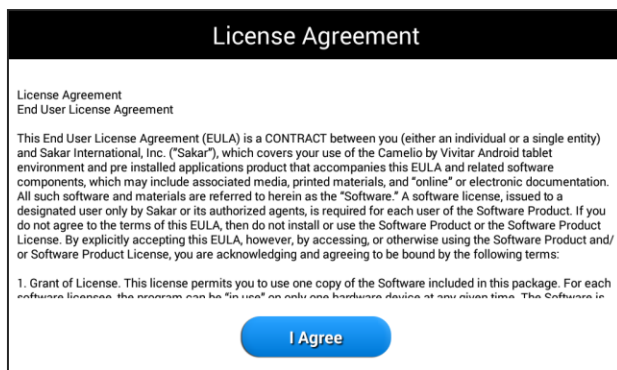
License Agreement

License Agreement
End User License Agreement

This End User License Agreement (EULA) is a CONTRACT between you (either an individual or a single entity) and Sakar International, Inc. ("Sakar"), which covers your use of the Camelio by Vivitar Android tablet environment and pre installed applications product that accompanies this EULA and related software components, which may include associated media, printed materials, and "online" or electronic documentation. All such software and materials are referred to herein as the "Software." A software license, issued to a designated user only by Sakar or its authorized agents, is required for each user of the Software Product. If you do not agree to the terms of this EULA, then do not install or use the Software Product or the Software Product License. By explicitly accepting this EULA, however, by accessing, or otherwise using the Software Product and/or Software Product License, you are acknowledging and agreeing to be bound by the following terms:

1. Grant of License. This license permits you to use one copy of the Software included in this package. For each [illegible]

I Agree